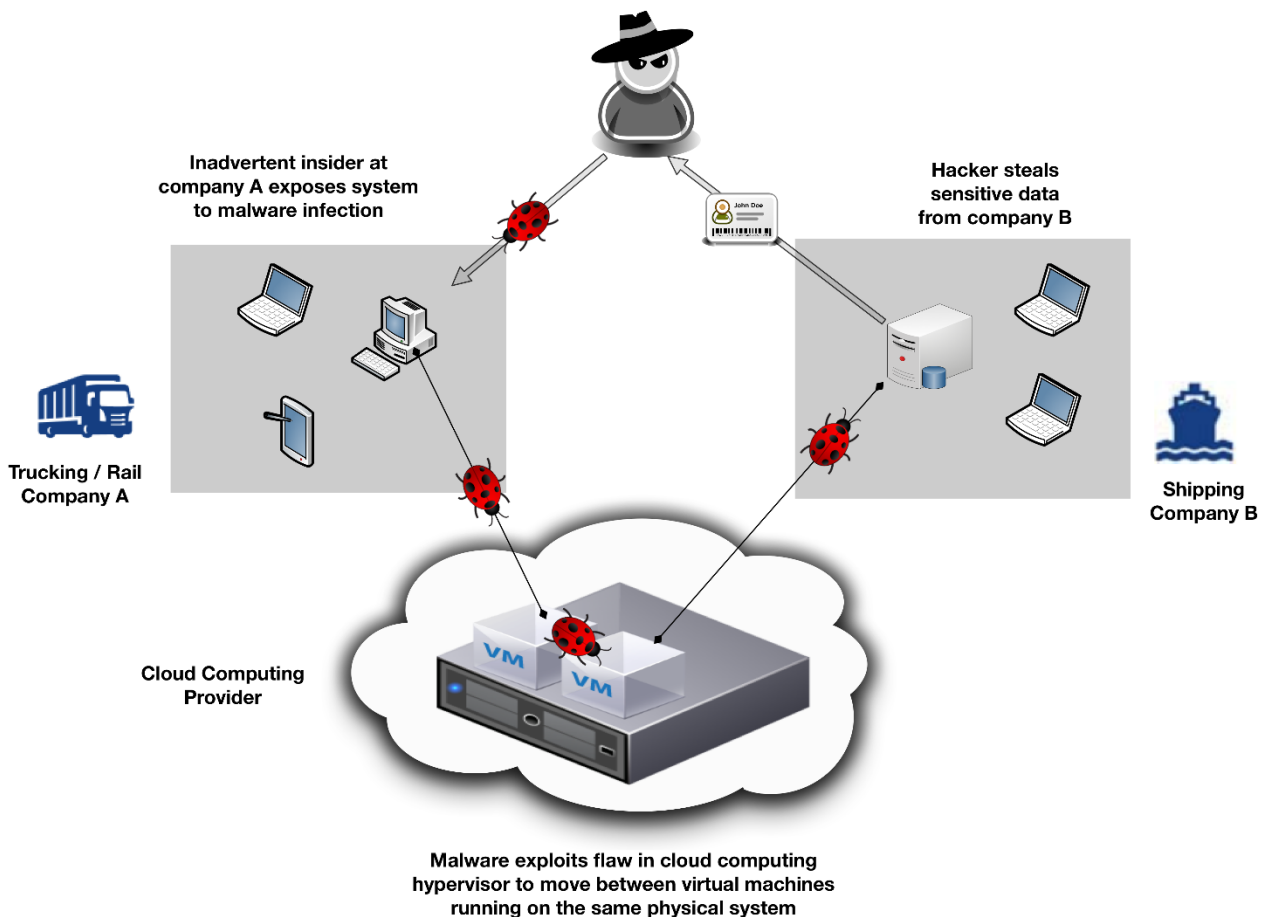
Inadvertent insider at company A exposes system to malware infection

John Doe

Hacker steals sensitive data from company B

Trucking / Rail Company A

Shipping Company B

Cloud Computing Provider

VM

VM

Malware exploits flaw in cloud computing hypervisor to move between virtual machines running on the same physical system